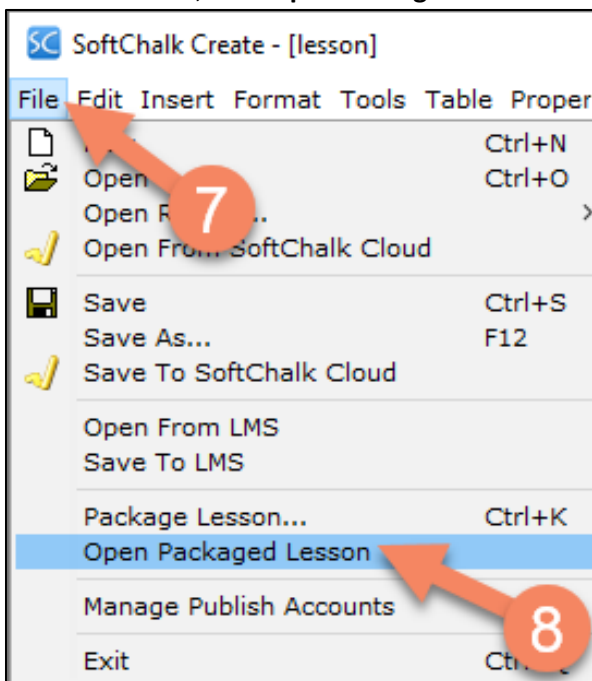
SC SoftChalk Create - [lesson]

File Edit Insert Format Tools Table Proper

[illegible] Ctrl+N
Open Ctrl+O
Open R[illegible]...
Open Fro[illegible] SoftChalk Cloud

Save Ctrl+S
Save As... F12
Save To SoftChalk Cloud

Open From LMS
Save To LMS

Package Lesson... Ctrl+K
Open Packaged Lesson

Manage Publish Accounts

Exit Ctr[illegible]

7

8